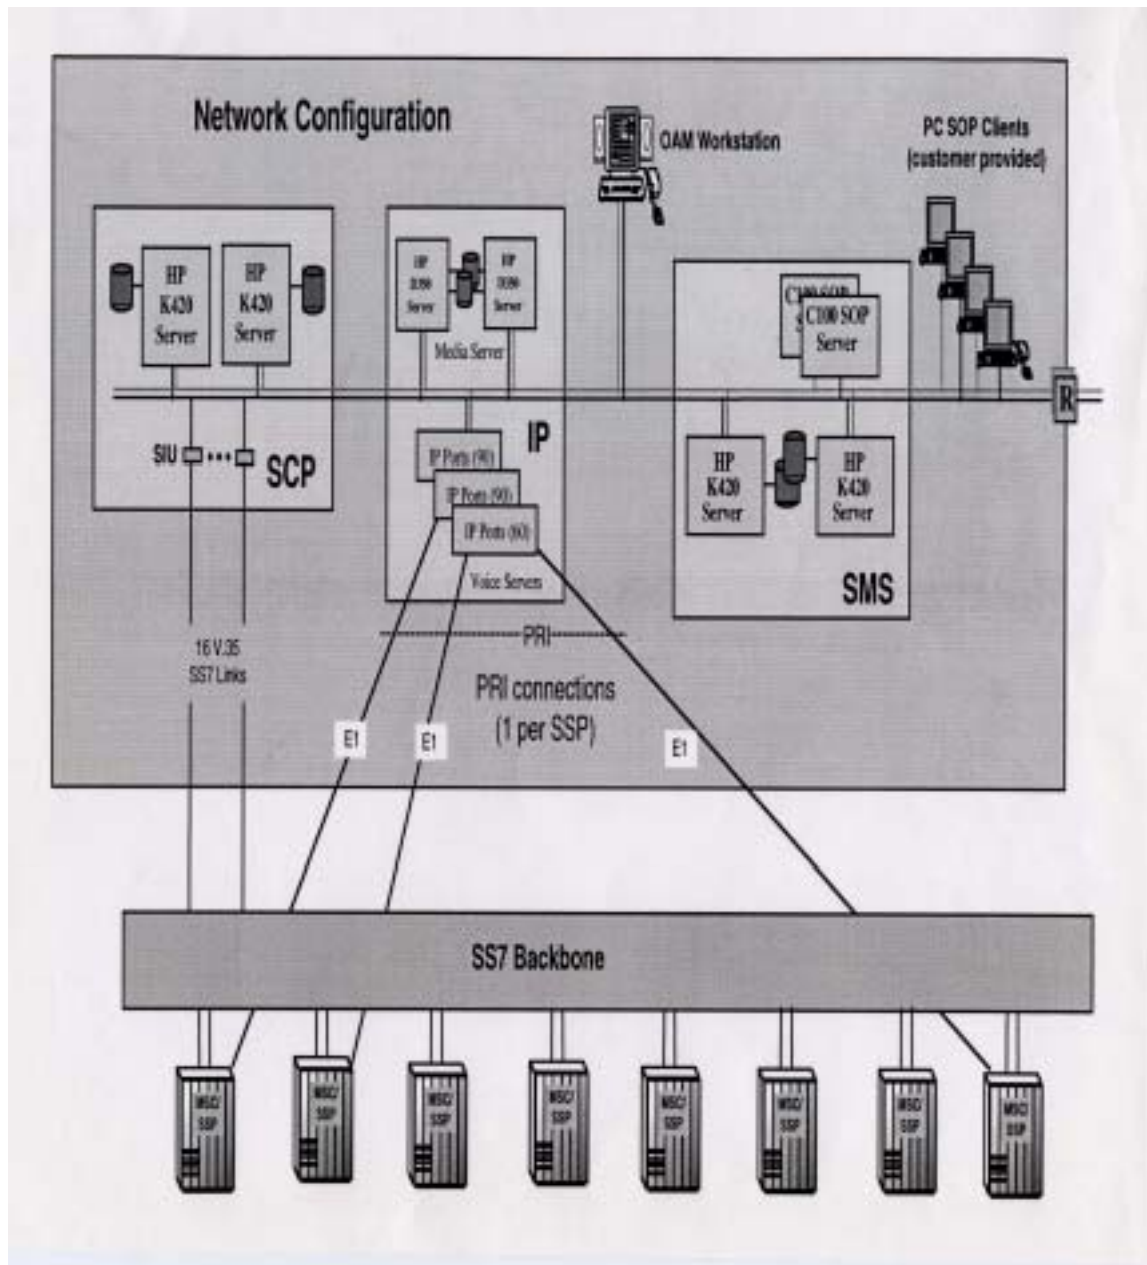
Network Configuration

OAM Workstation

PC SOP Clients (customer provided)

HP K420 Server

HP K420 Server

SIU

SCP

HP D350 Server

HP D350 Server

Media Server

IP

IP Ports (90)

IP Ports (90)

IP Ports (90)

Voice Servers

C100 SOP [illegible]

C100 SOP Server

R

HP K420 Server

HP K420 Server

SMS

PRI

16 V.35 SS7 Links

PRI connections (1 per SSP)

E1

E1

E1

SS7 Backbone

MSC/ SSP

MSC/ SSP

MSC/ SSP

MSC/ SSP

MSC/ SSP

MSC/ SSP

MSC/ SSP

MSC/ SSP